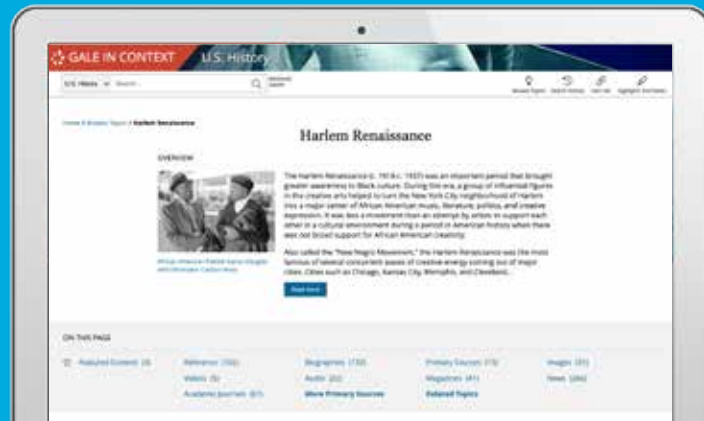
GALE IN CONTEXT | U.S. History

U.S. History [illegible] Search... Advanced Search

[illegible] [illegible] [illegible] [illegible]

Home / Browse Topics / Harlem Renaissance

Harlem Renaissance

OVERVIEW

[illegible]

The Harlem Renaissance (c. 1918 c. 1937) was an important period that brought greater awareness to Black culture. During this era, a group of influential figures in the creative arts helped to turn the New York City neighborhood of Harlem into a major center of African American music, literature, politics, and creative expression. It was less a movement than an attempt by artists to support each other in a cultural environment during a period in American history when there was not broad support for African American creativity.

Also called the "New Negro Movement," the Harlem Renaissance was the most famous of several concurrent waves of creative energy coming out of major cities. Cities such as Chicago, Kansas City, Memphis, and Cleveland...

Read more

ON THIS PAGE

Featured Content (3) | Reference (102) | Biographies (730) | Primary Sources (73) | Images (85)
Videos (5) | Audio (22) | Magazines (41) | News (286)
Academic Journals (67) | More Primary Sources | Related Topics